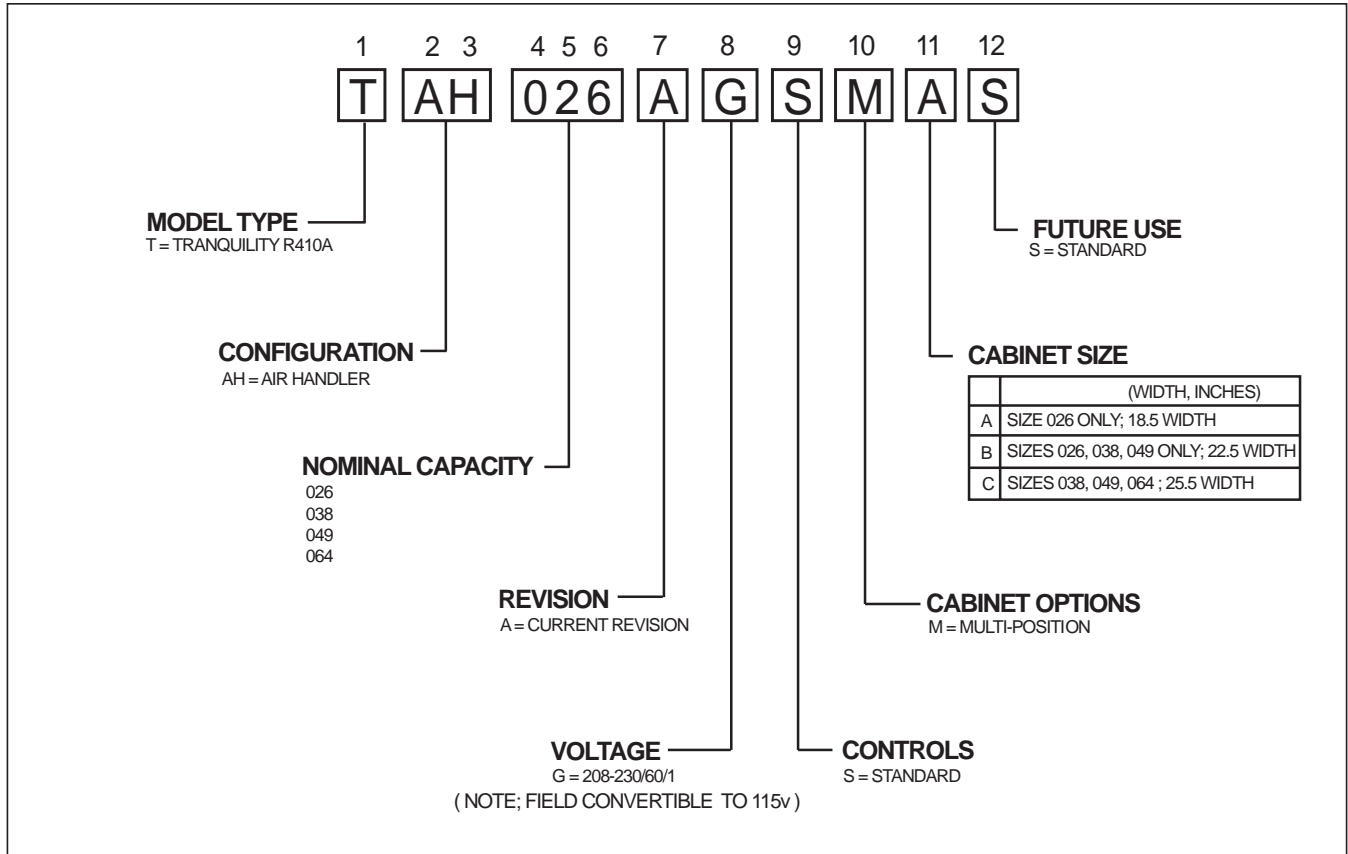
1 2 3 4 5 6 7 8 9 10 11 12

T AH 026 A G S M A S

MODEL TYPE
T = TRANQUILITY R410A

CONFIGURATION
AH = AIR HANDLER

NOMINAL CAPACITY
026
038
049
064

REVISION
A = CURRENT REVISION

VOLTAGE
G = 208-230/60/1
( NOTE; FIELD CONVERTIBLE TO 115v )

CONTROLS
S = STANDARD

CABINET OPTIONS
M = MULTI-POSITION

CABINET SIZE

| | (WIDTH, INCHES) |
|---|---|
| A | SIZE 026 ONLY; 18.5 WIDTH |
| B | SIZES 026, 038, 049 ONLY; 22.5 WIDTH |
| C | SIZES 038, 049, 064 ; 25.5 WIDTH |

FUTURE USE
S = STANDARD